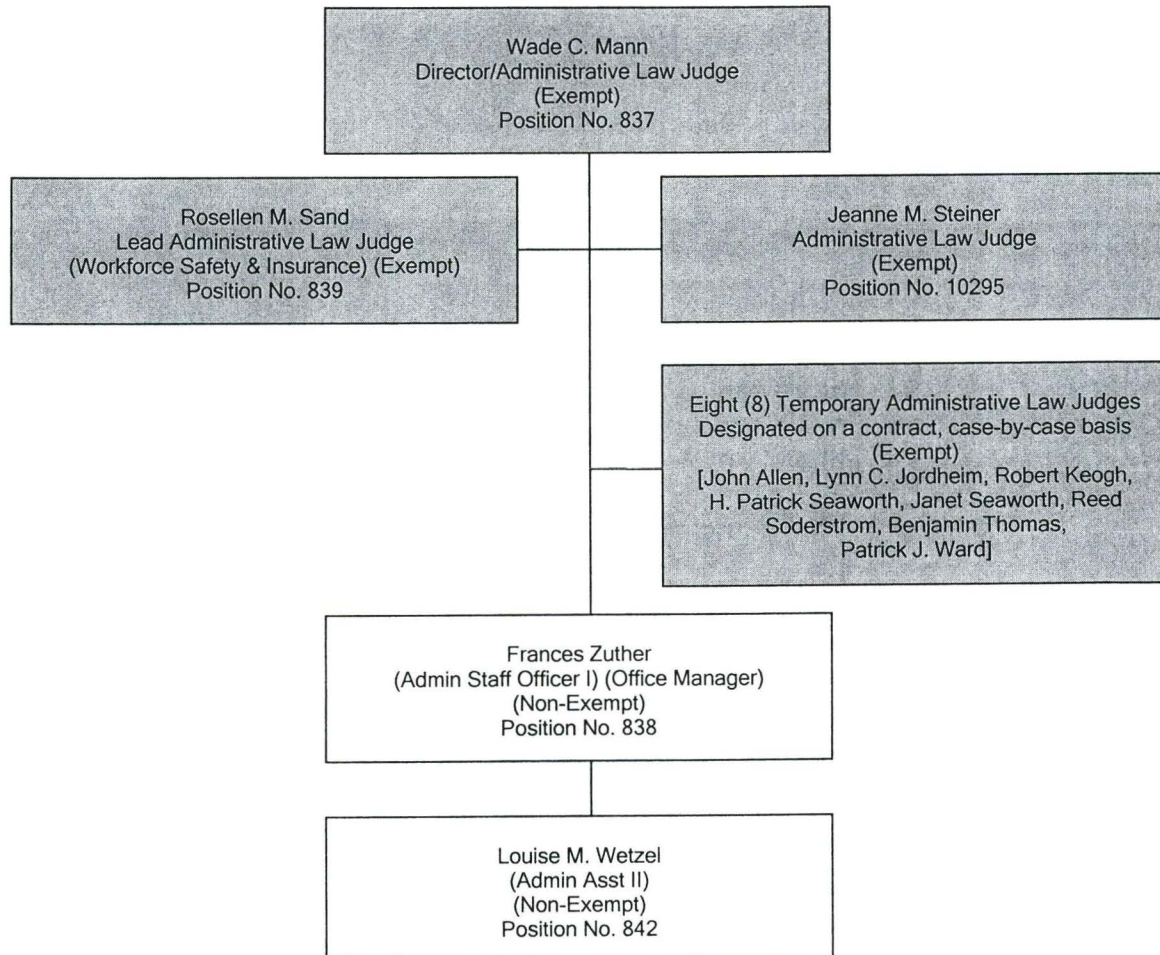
Wade C. Mann
Director/Administrative Law Judge
(Exempt)
Position No. 837

Rosellen M. Sand
Lead Administrative Law Judge
(Workforce Safety & Insurance) (Exempt)
Position No. 839

Jeanne M. Steiner
Administrative Law Judge
(Exempt)
Position No. 10295

Eight (8) Temporary Administrative Law Judges
Designated on a contract, case-by-case basis
(Exempt)
[John Allen, Lynn C. Jordheim, Robert Keogh, H. Patrick Seaworth, Janet Seaworth, Reed Soderstrom, Benjamin Thomas, Patrick J. Ward]

Frances Zuther
(Admin Staff Officer I) (Office Manager)
(Non-Exempt)
Position No. 838

Louise M. Wetzel
(Admin Asst II)
(Non-Exempt)
Position No. 842